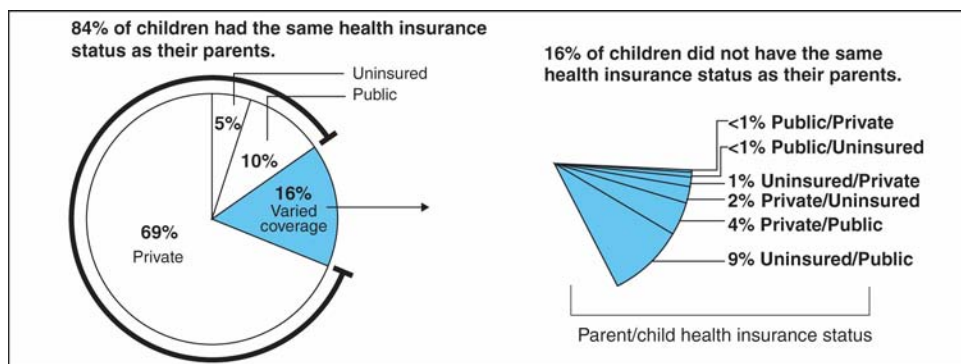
84% of children had the same health insurance status as their parents.

Uninsured
Public
5%
10%
16%
Varied coverage
69%
Private

16% of children did not have the same health insurance status as their parents.

<1% Public/Private
<1% Public/Uninsured
1% Uninsured/Private
2% Private/Uninsured
4% Private/Public
9% Uninsured/Public

Parent/child health insurance status